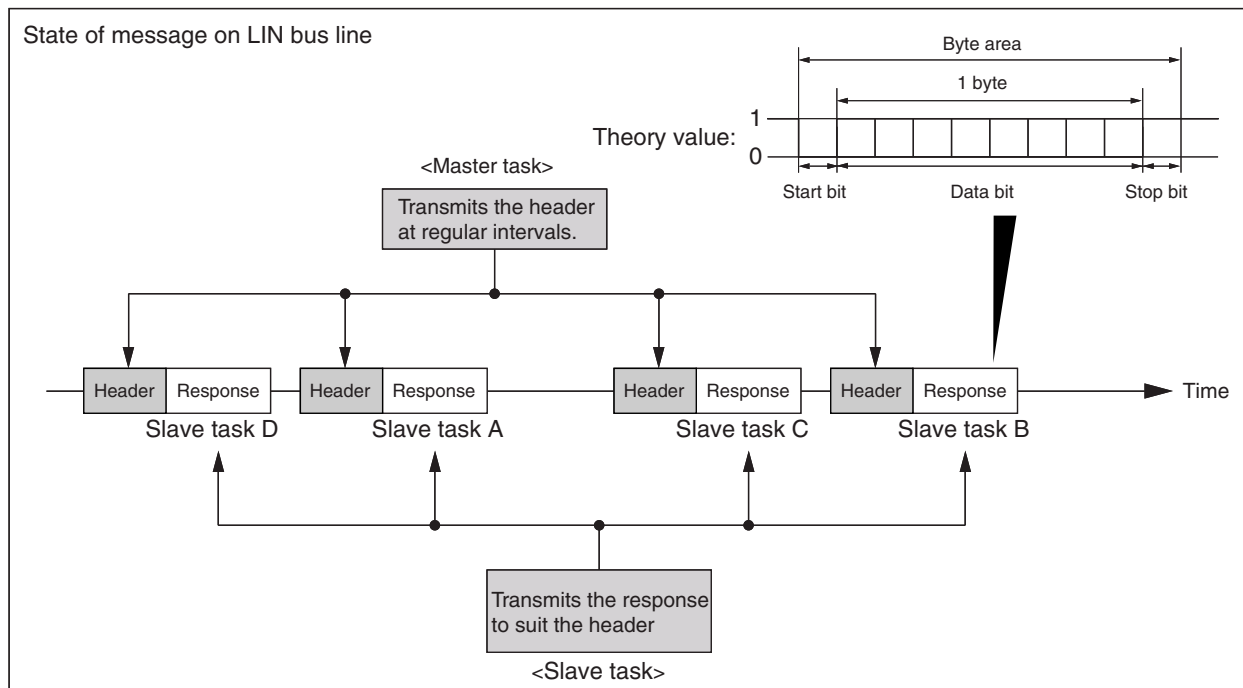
State of message on LIN bus line

Byte area

1 byte

Theory value: 1 0

Start bit Data bit Stop bit

<Master task>

Transmits the header at regular intervals.

Header Response Header Response Header Response Header Response Time

Slave task D Slave task A Slave task C Slave task B

Transmits the response to suit the header

<Slave task>